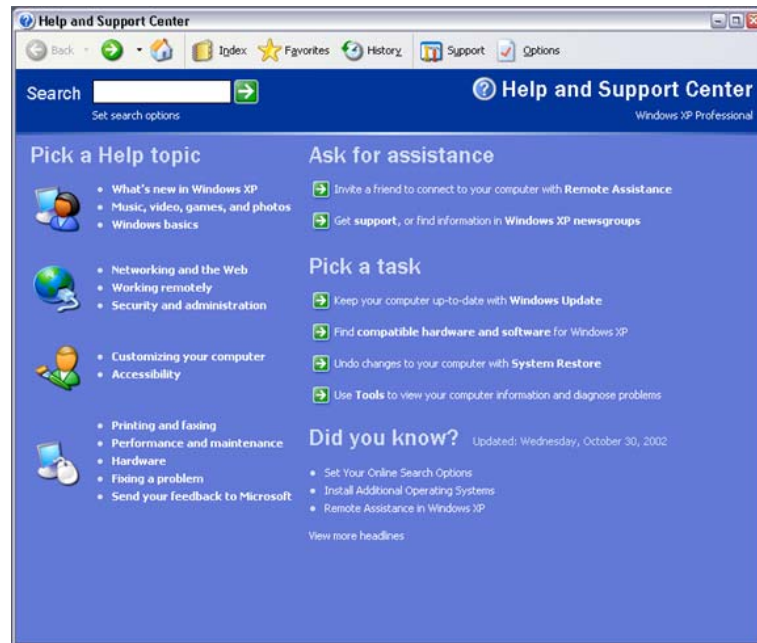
Help and Support Center

Back Index Favorites History Support Options

Search

Set search options

Help and Support Center
Windows XP Professional

Pick a Help topic

- What's new in Windows XP
- Music, video, games, and photos
- Windows basics

- Networking and the Web
- Working remotely
- Security and administration

- Customizing your computer
- Accessibility

- Printing and faxing
- Performance and maintenance
- Hardware
- Fixing a problem
- Send your feedback to Microsoft

Ask for assistance

Invite a friend to connect to your computer with Remote Assistance

Get support, or find information in Windows XP newsgroups

Pick a task

Keep your computer up-to-date with Windows Update

Find compatible hardware and software for Windows XP

Undo changes to your computer with System Restore

Use Tools to view your computer information and diagnose problems

Did you know? Updated: Wednesday, October 30, 2002

- Set Your Online Search Options
- Install Additional Operating Systems
- Remote Assistance in Windows XP

View more headlines